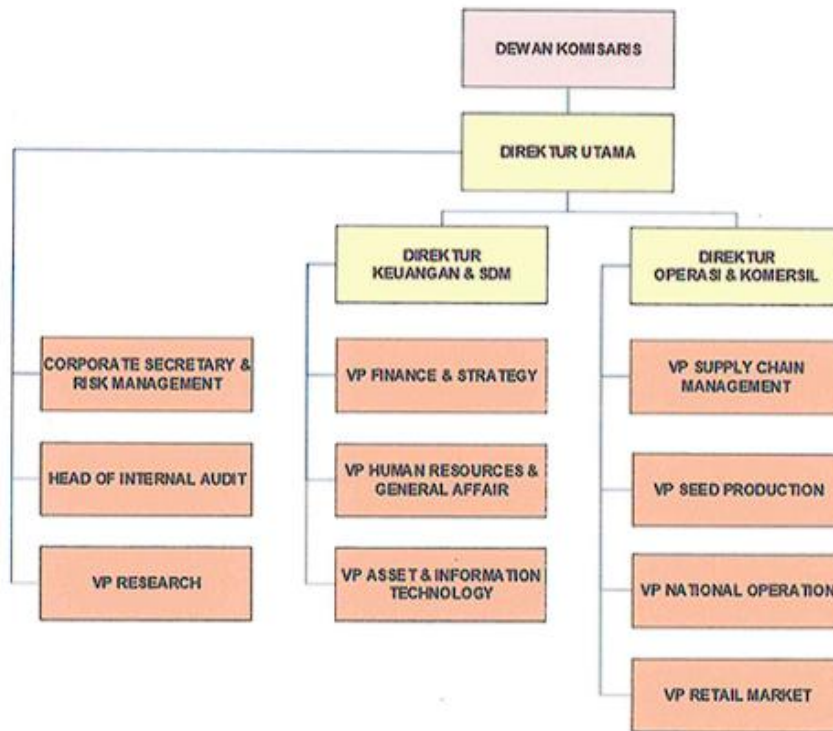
DEWAN KOMISARIS

DIREKTUR UTAMA

DIREKTUR KEUANGAN & SDM

DIREKTUR OPERASI & KOMERSIL

CORPORATE SECRETARY & RISK MANAGEMENT

HEAD OF INTERNAL AUDIT

VP RESEARCH

VP FINANCE & STRATEGY

VP HUMAN RESOURCES & GENERAL AFFAIR

VP ASSET & INFORMATION TECHNOLOGY

VP SUPPLY CHAIN MANAGEMENT

VP SEED PRODUCTION

VP NATIONAL OPERATION

VP RETAIL MARKET